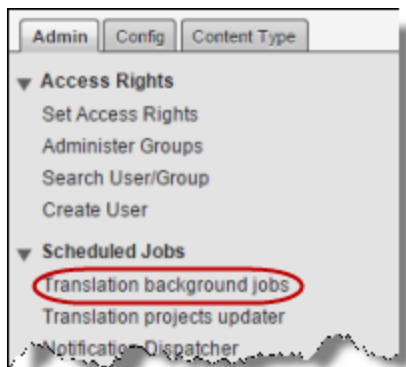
Admin Config Content Type

Access Rights
Set Access Rights
Administer Groups
Search User/Group
Create User

Scheduled Jobs
Translation background jobs
Translation projects updater
Notificati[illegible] Dispatcher